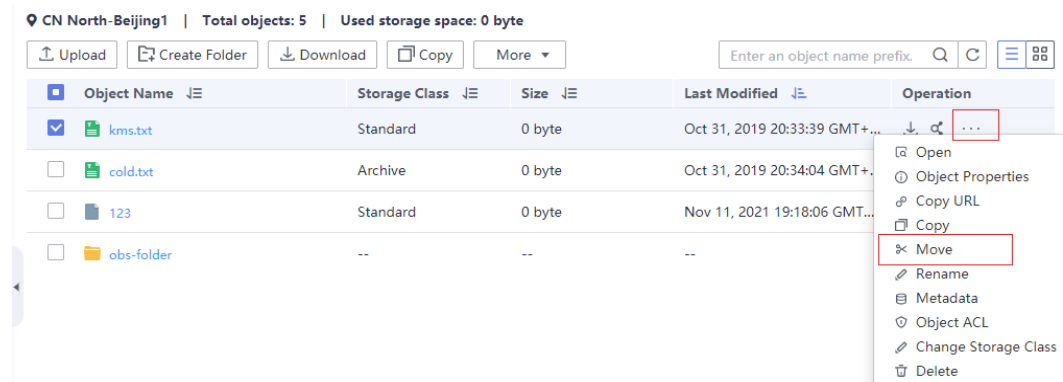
CN North-Beijing1 | Total objects: 5 | Used storage space: 0 byte

Upload Create Folder Download Copy More

Enter an object name prefix.

| Object Name | Storage Class | Size | Last Modified | Operation |
|---|---|---|---|---|
| kms.txt | Standard | 0 byte | Oct 31, 2019 20:33:39 GMT+... | ··· |
| cold.txt | Archive | 0 byte | Oct 31, 2019 20:34:04 GMT+... | |
| 123 | Standard | 0 byte | Nov 11, 2021 19:18:06 GMT... | |
| obs-folder | -- | -- | -- | |

Open
Object Properties
Copy URL
Copy
Move
Rename
Metadata
Object ACL
Change Storage Class
Delete